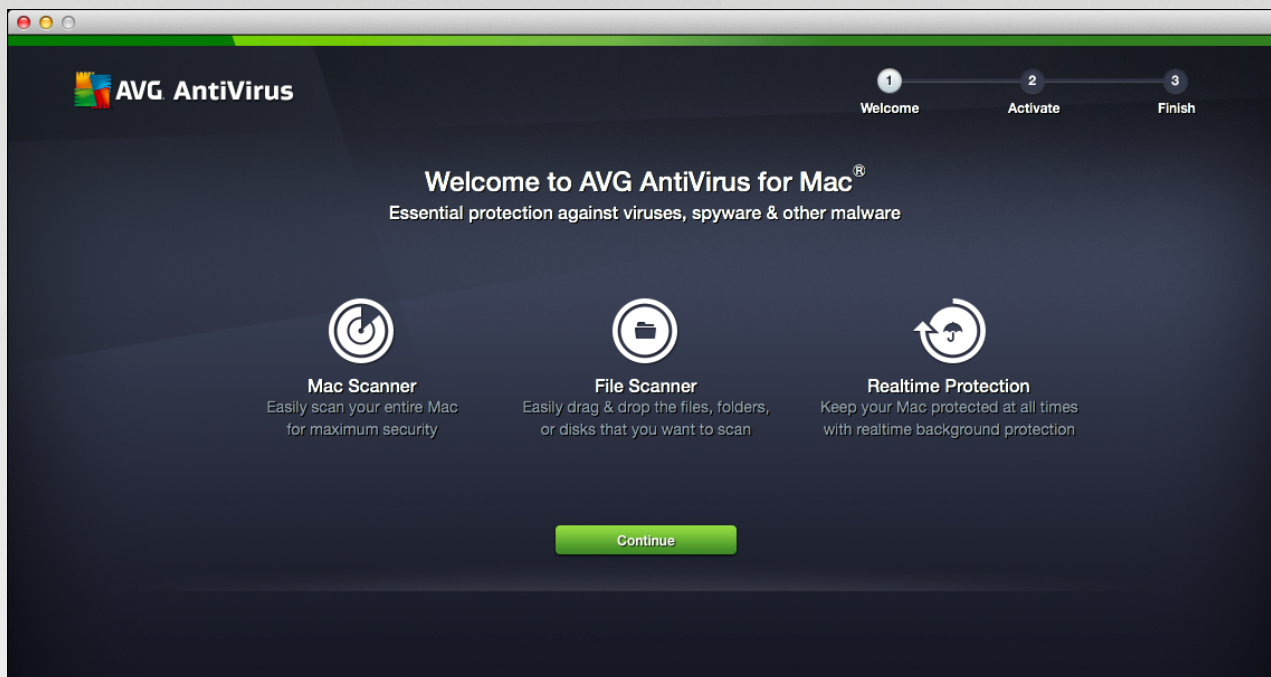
AVG AntiVirus

1 Welcome
2 Activate
3 Finish

Welcome to AVG AntiVirus for Mac®
Essential protection against viruses, spyware & other malware

Mac Scanner
Easily scan your entire Mac for maximum security

File Scanner
Easily drag & drop the files, folders, or disks that you want to scan

Realtime Protection
Keep your Mac protected at all times with realtime background protection

Continue